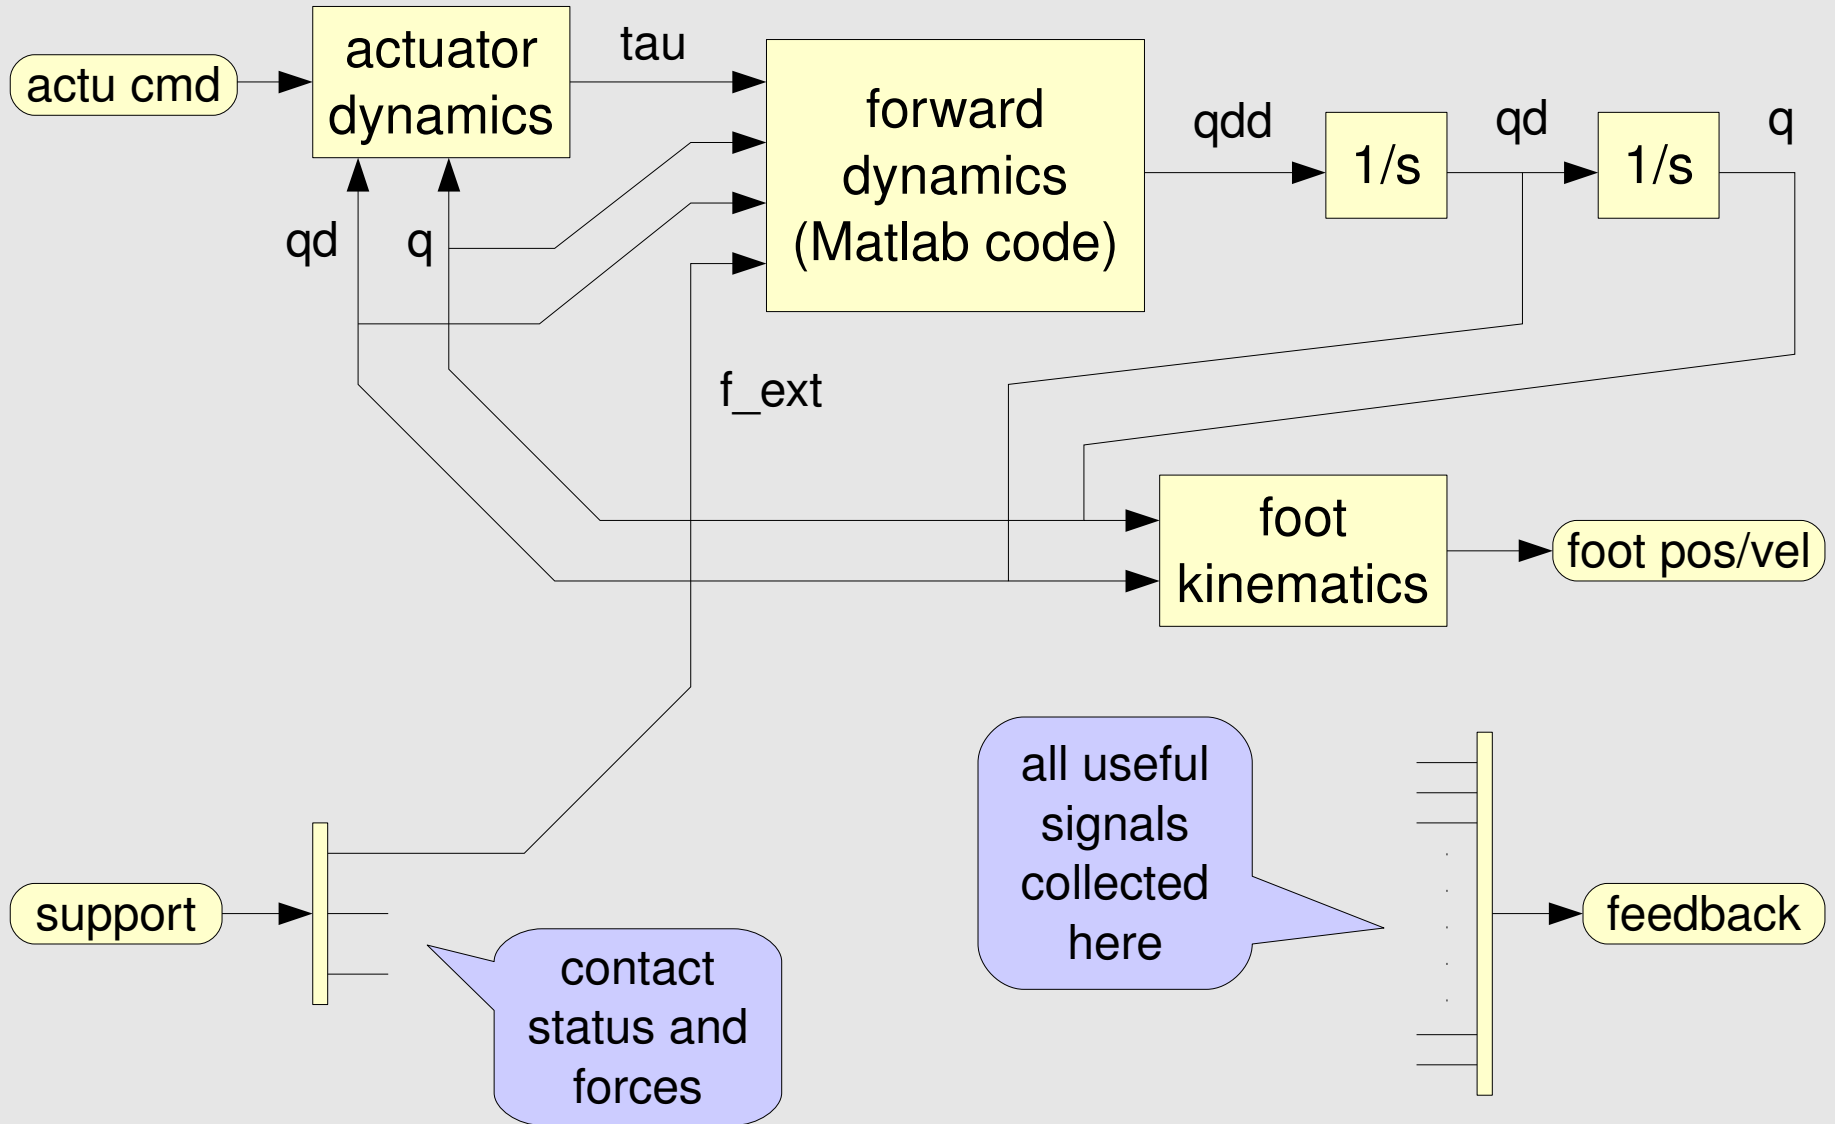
actu cmd

actuator dynamics

tau

forward dynamics (Matlab code)

qdd

1/s

qd

1/s

q

qd

q

f_ext

foot kinematics

foot pos/vel

all useful signals collected here

support

contact status and forces

feedback